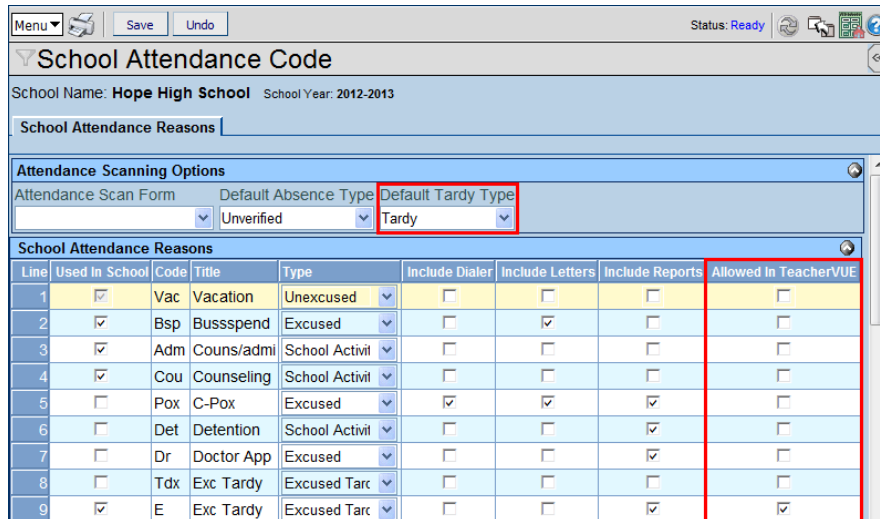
Menu Save Undo Status: Ready

School Attendance Code

School Name: Hope High School School Year: 2012-2013

School Attendance Reasons

Attendance Scanning Options

Attendance Scan Form | Default Absence Type | Default Tardy Type
 | Unverified | Tardy

School Attendance Reasons

| Line | Used In School | Code | Title | Type | Include Dialer | Include Letters | Include Reports | Allowed In TeacherVUE |
|---|---|---|---|---|---|---|---|---|
| 1 | ☑ | Vac | Vacation | Unexcused | ☐ | ☐ | ☐ | ☐ |
| 2 | ☑ | Bsp | Bussspend | Excused | ☐ | ☑ | ☐ | ☐ |
| 3 | ☑ | Adm | Couns/admi | School Activit | ☐ | ☐ | ☐ | ☐ |
| 4 | ☑ | Cou | Counseling | School Activit | ☐ | ☐ | ☐ | ☐ |
| 5 | ☐ | Pox | C-Pox | Excused | ☑ | ☑ | ☑ | ☐ |
| 6 | ☐ | Det | Detention | School Activit | ☐ | ☐ | ☑ | ☐ |
| 7 | ☐ | Dr | Doctor App | Excused | ☐ | ☐ | ☑ | ☐ |
| 8 | ☐ | Tdx | Exc Tardy | Excused Tarc | ☐ | ☐ | ☑ | ☐ |
| 9 | ☑ | E | Exc Tardy | Excused Tarc | ☐ | ☐ | ☑ | ☑ |